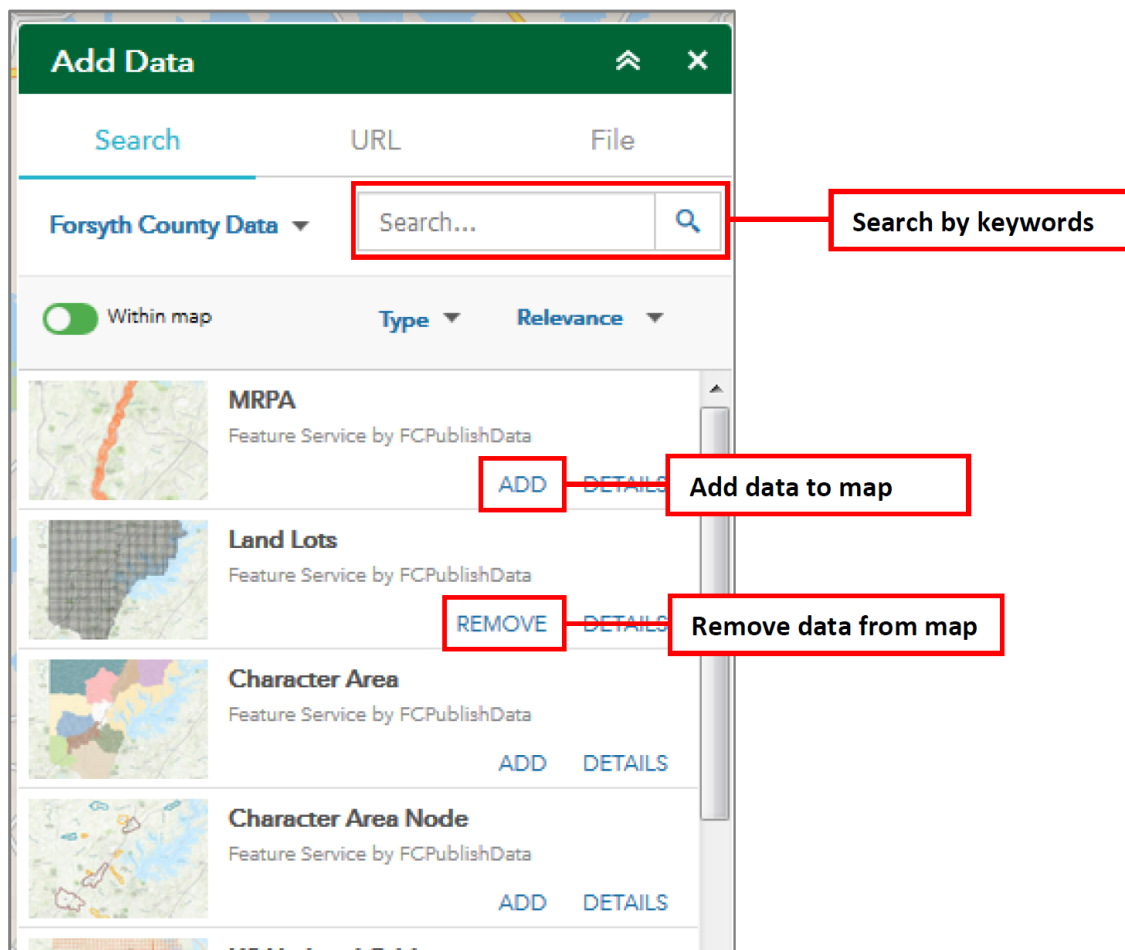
Add Data

Search URL File

Forsyth County Data

Search...

Search by keywords

Within map

Type

Relevance

MRPA
Feature Service by FCPublishData
ADD DETAILS

Add data to map

Land Lots
Feature Service by FCPublishData
REMOVE DETAILS

Remove data from map

Character Area
Feature Service by FCPublishData
ADD DETAILS

Character Area Node
Feature Service by FCPublishData
ADD DETAILS

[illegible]